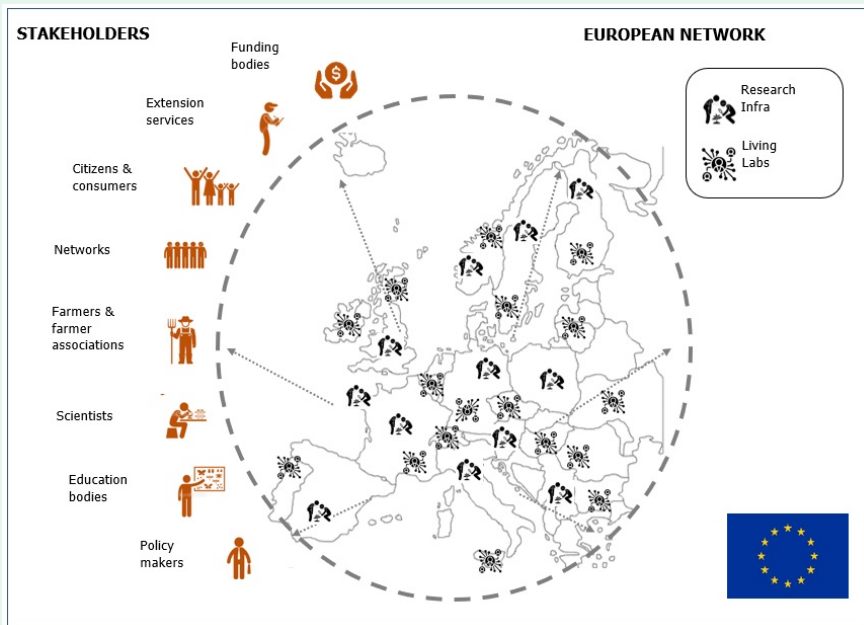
STAKEHOLDERS

Funding bodies

Extension services

Citizens & consumers

Networks

Farmers & farmer associations

Scientists

Education bodies

Policy makers

EUROPEAN NETWORK

Research Infra

Living Labs